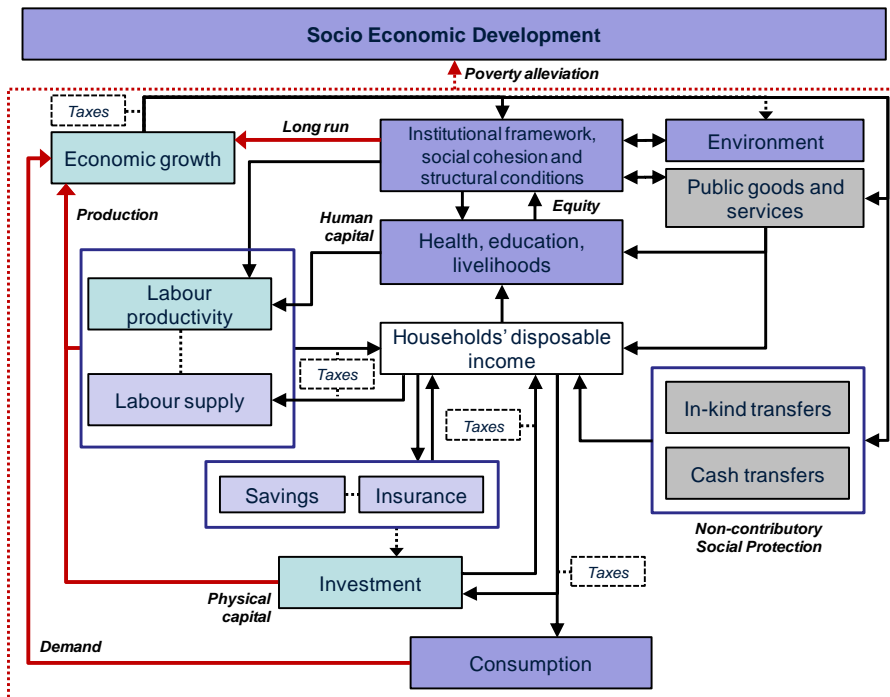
Socio Economic Development

Poverty alleviation

Taxes

Economic growth

Long run

Institutional framework, social cohesion and structural conditions

Environment

Public goods and services

Production

Equity

Human capital

Health, education, livelihoods

Labour productivity

Households' disposable income

Taxes

Labour supply

Taxes

In-kind transfers

Cash transfers

Savings

Insurance

Non-contributory Social Protection

Investment

Taxes

Physical capital

Demand

Consumption